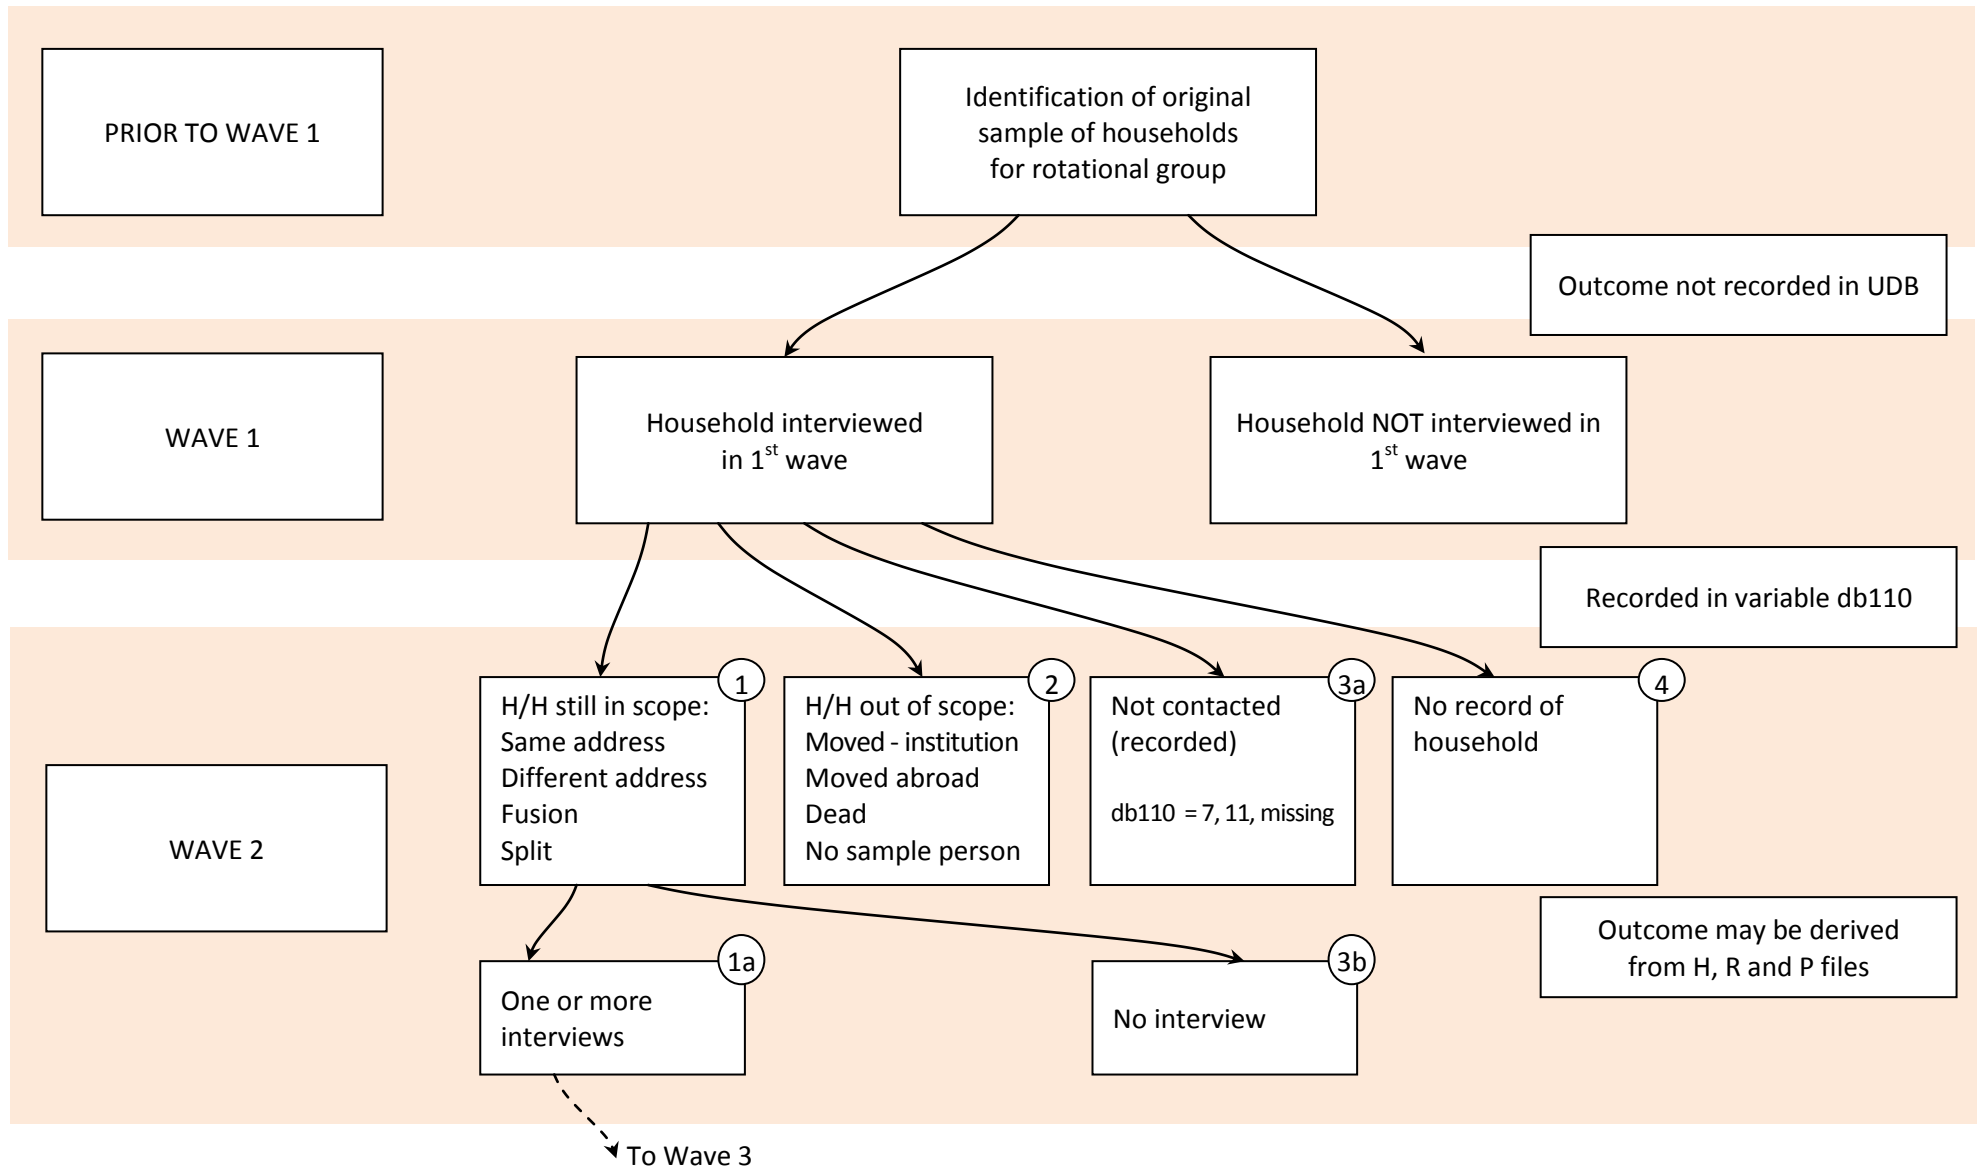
PRIOR TO WAVE 1

Identification of original sample of households for rotational group

Outcome not recorded in UDB

WAVE 1

Household interviewed in 1$^{st}$ wave

Household NOT interviewed in 1$^{st}$ wave

Recorded in variable db110

WAVE 2

1
H/H still in scope:
Same address
Different address
Fusion
Split

2
H/H out of scope:
Moved - institution
Moved abroad
Dead
No sample person

3a
Not contacted (recorded)

db110 = 7, 11, missing

4
No record of household

Outcome may be derived from H, R and P files

1a
One or more interviews

3b
No interview

To Wave 3